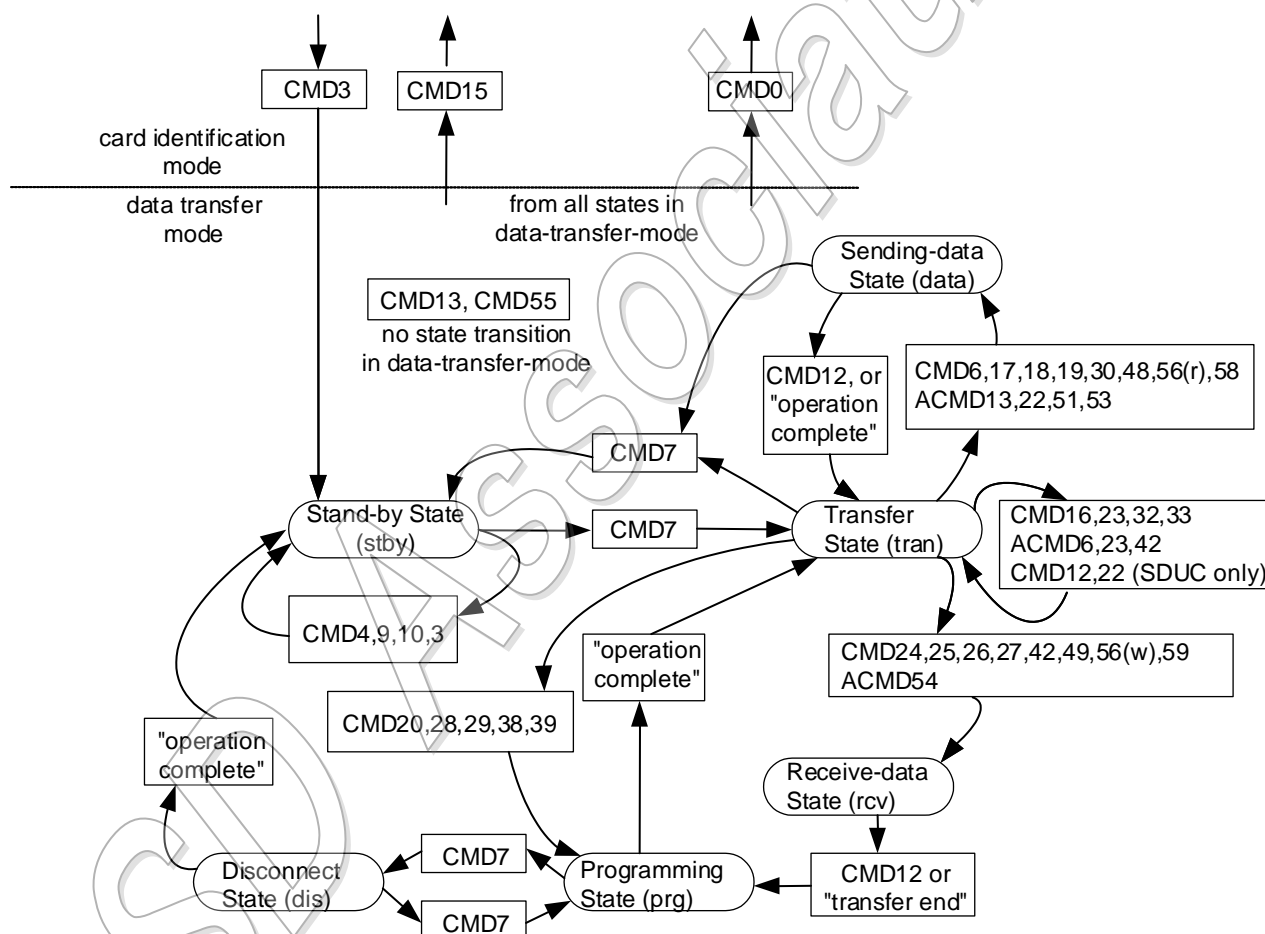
CMD3

CMD15

CMD0

card identification mode

data transfer mode

from all states in data-transfer-mode

Sending-data State (data)

CMD13, CMD55
no state transition in data-transfer-mode

CMD12, or "operation complete"

CMD6,17,18,19,30,48,56(r),58
ACMD13,22,51,53

CMD7

Stand-by State (stby)

CMD7

Transfer State (tran)

CMD16,23,32,33
ACMD6,23,42
CMD12,22 (SDUC only)

CMD4,9,10,3

"operation complete"

CMD24,25,26,27,42,49,56(w),59
ACMD54

CMD20,28,29,38,39

"operation complete"

Receive-data State (rcv)

CMD7

Disconnect State (dis)

Programming State (prg)

CMD12 or "transfer end"

CMD7

SD Association